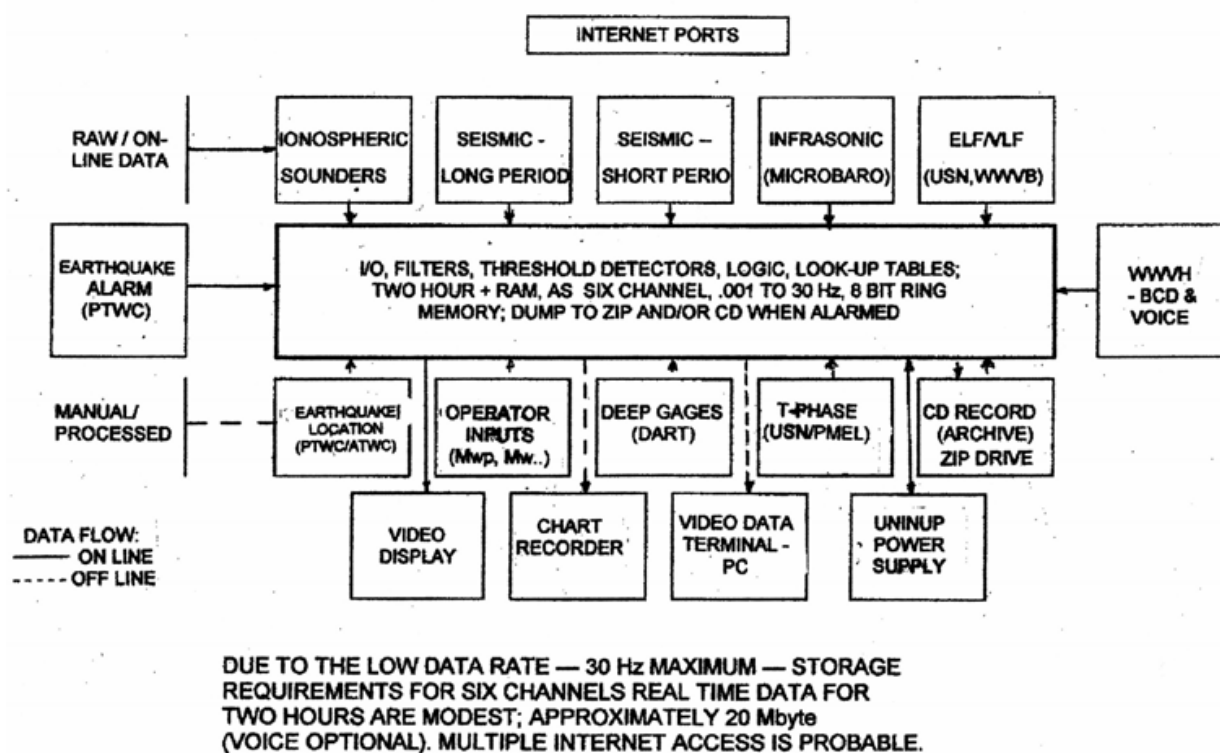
INTERNET PORTS

RAW / ON-LINE DATA

IONOSPHERIC SOUNDERS

SEISMIC - LONG PERIOD

SEISMIC – SHORT PERIO

INFRASONIC (MICROBARO)

ELF/VLF (USN,WWVB)

EARTHQUAKE ALARM (PTWC)

I/O, FILTERS, THRESHOLD DETECTORS, LOGIC, LOOK-UP TABLES; TWO HOUR + RAM, AS SIX CHANNEL, .001 TO 30 Hz, 8 BIT RING MEMORY; DUMP TO ZIP AND/OR CD WHEN ALARMED

WWVH - BCD & VOICE

MANUAL/ PROCESSED

EARTHQUAKE LOCATION (PTWC/ATWC)

OPERATOR INPUTS (Mwp, Mw..)

DEEP GAGES (DART)

T-PHASE (USN/PMEL)

CD RECORD (ARCHIVE) ZIP DRIVE

DATA FLOW:
—— ON LINE
- - - - OFF LINE

VIDEO DISPLAY

CHART RECORDER

VIDEO DATA TERMINAL - PC

UNINUP POWER SUPPLY

DUE TO THE LOW DATA RATE — 30 Hz MAXIMUM — STORAGE REQUIREMENTS FOR SIX CHANNELS REAL TIME DATA FOR TWO HOURS ARE MODEST; APPROXIMATELY 20 Mbyte (VOICE OPTIONAL). MULTIPLE INTERNET ACCESS IS PROBABLE.